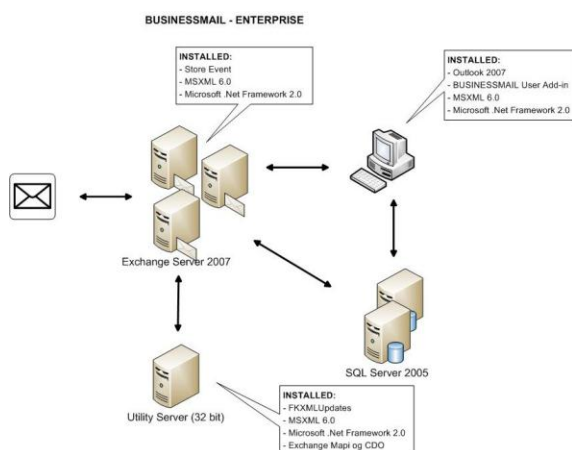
BUSINESSMAIL - ENTERPRISE

INSTALLED:
- Store Event
- MSXML 6.0
- Microsoft .Net Framework 2.0

INSTALLED:
- Outlook 2007
- BUSINESSMAIL User Add-in
- MSXML 6.0
- Microsoft .Net Framework 2.0

Exchange Server 2007

SQL Server 2005

Utility Server (32 bit)

INSTALLED:
- FKXMLUpdates
- MSXML 6.0
- Microsoft .Net Framework 2.0
- Exchange Mapi og CDO